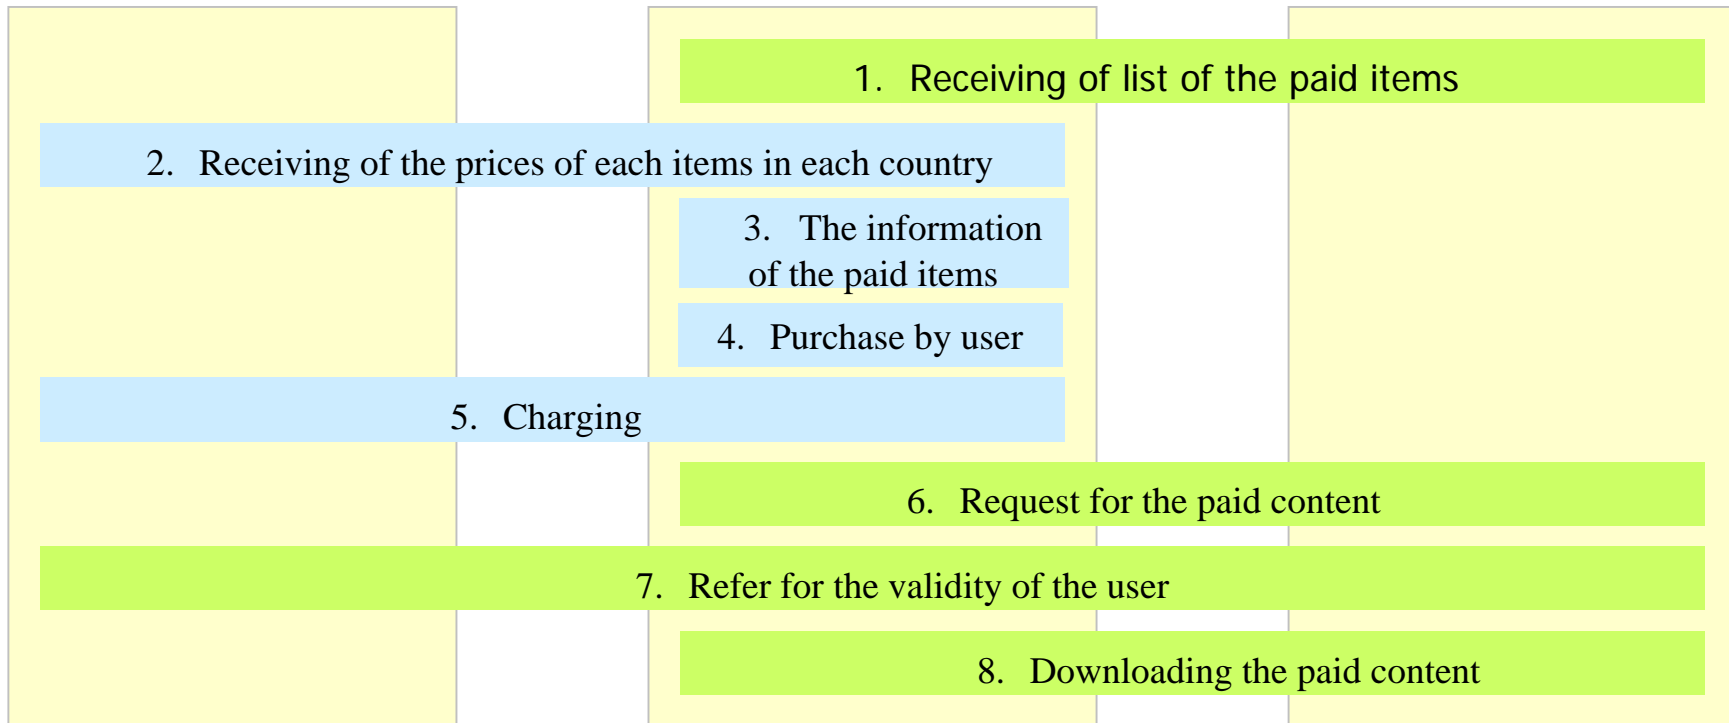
1. Receiving of list of the paid items

2. Receiving of the prices of each items in each country

3. The information of the paid items

4. Purchase by user

5. Charging

6. Request for the paid content

7. Refer for the validity of the user

8. Downloading the paid content